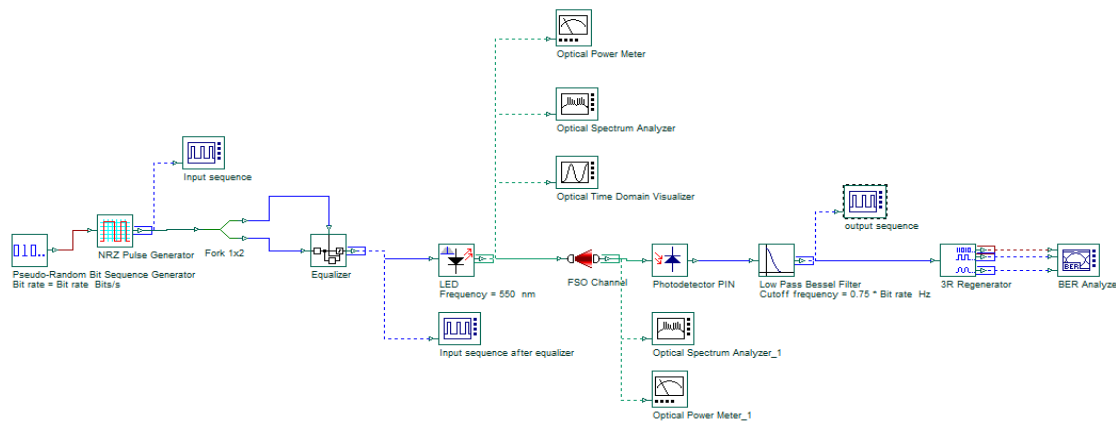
Optical Power Meter

Optical Spectrum Analyzer

Optical Time Domain Visualizer

Input sequence

output sequence

010..

Pseudo-Random Bit Sequence Generator
Bit rate = Bit rate Bits/s

NRZ Pulse Generator

Fork 1x2

Equalizer

LED
Frequency = 550 nm

FSO Channel

Photodetector PIN

Low Pass Bessel Filter
Cutoff frequency = 0.75 * Bit rate Hz

3R Regenerator

BER

BER Analyze

Input sequence after equalizer

Optical Spectrum Analyzer_1

Optical Power Meter_1